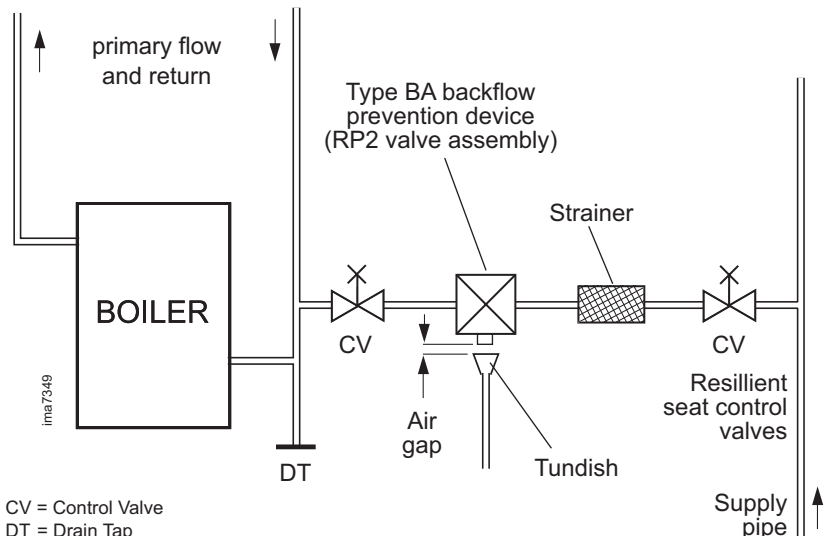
primary flow and return

Type BA backflow prevention device (RP2 valve assembly)

Strainer

BOILER

CV

CV

ima7349

Air gap

Tundish

DT

Resillient seat control valves

Supply pipe

CV = Control Valve
DT = Drain Tap